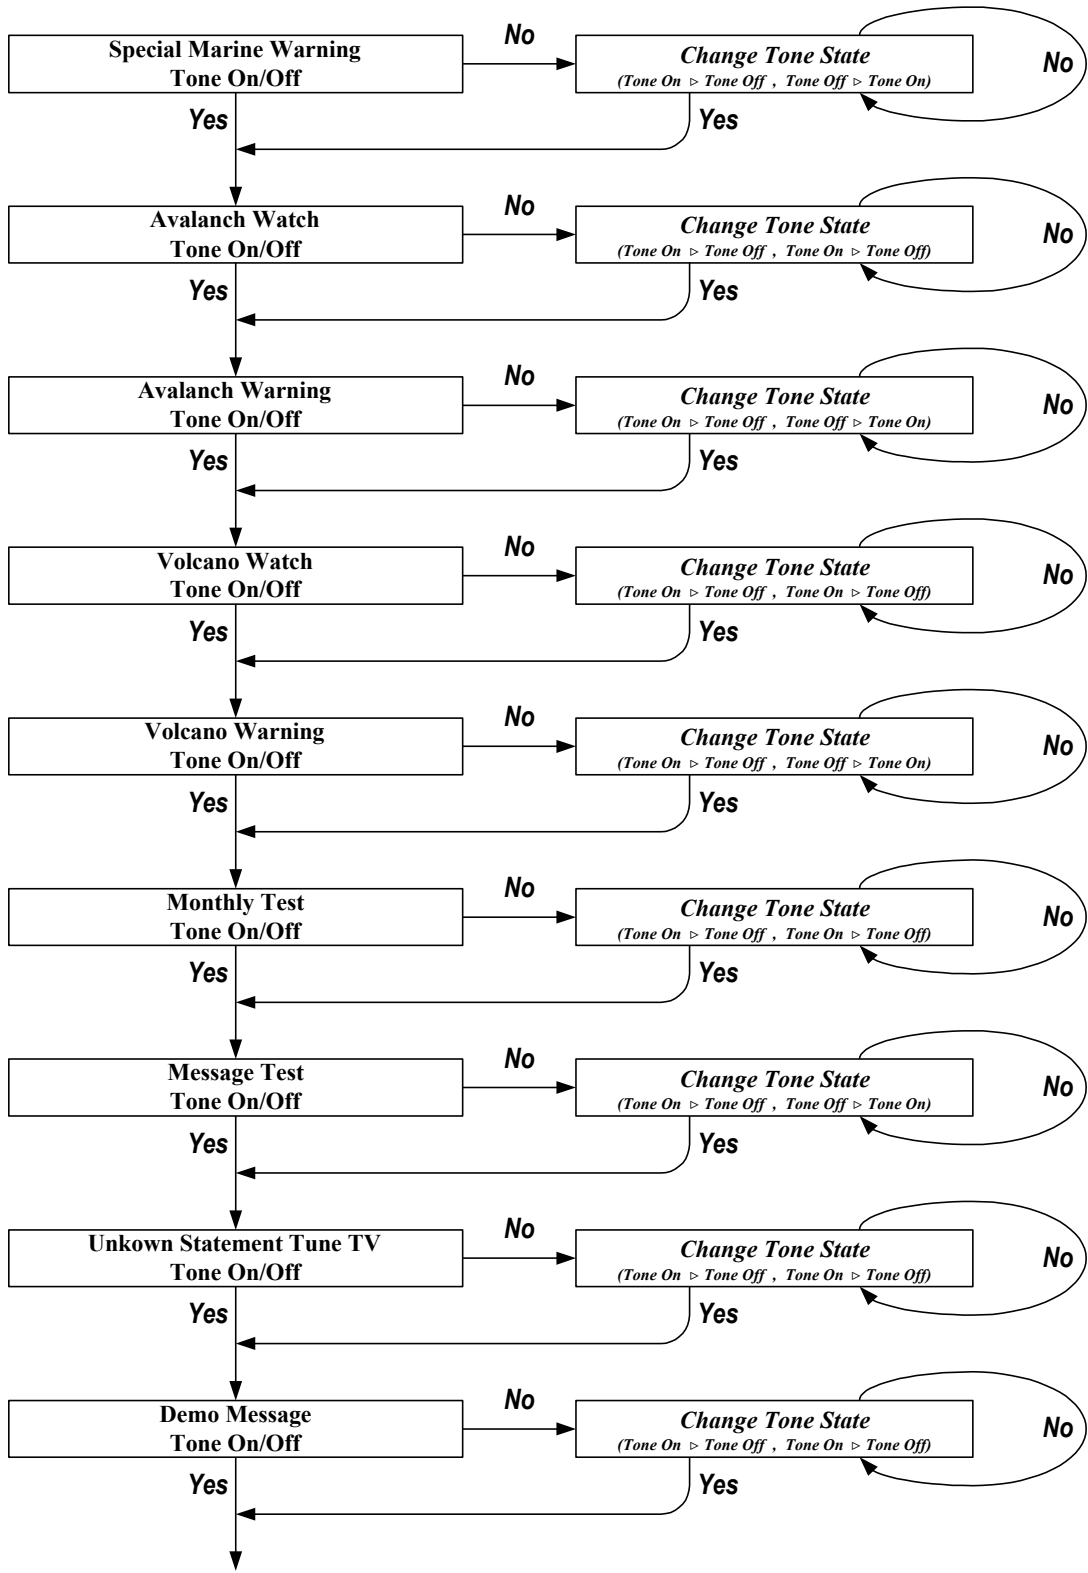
Special Marine Warning
Tone On/Off

No

Change Tone State
(Tone On ▹ Tone Off , Tone Off ▹ Tone On)

No

Yes

Yes

Avalanch Watch
Tone On/Off

No

Change Tone State
(Tone On ▹ Tone Off , Tone On ▹ Tone Off)

No

Yes

Yes

Avalanch Warning
Tone On/Off

No

Change Tone State
(Tone On ▹ Tone Off , Tone Off ▹ Tone On)

No

Yes

Yes

Volcano Watch
Tone On/Off

No

Change Tone State
(Tone On ▹ Tone Off , Tone On ▹ Tone Off)

No

Yes

Yes

Volcano Warning
Tone On/Off

No

Change Tone State
(Tone On ▹ Tone Off , Tone Off ▹ Tone On)

No

Yes

Yes

Monthly Test
Tone On/Off

No

Change Tone State
(Tone On ▹ Tone Off , Tone On ▹ Tone Off)

No

Yes

Yes

Message Test
Tone On/Off

No

Change Tone State
(Tone On ▹ Tone Off , Tone Off ▹ Tone On)

No

Yes

Yes

Unkown Statement Tune TV
Tone On/Off

No

Change Tone State
(Tone On ▹ Tone Off , Tone On ▹ Tone Off)

No

Yes

Yes

Demo Message
Tone On/Off

No

Change Tone State
(Tone On ▹ Tone Off , Tone On ▹ Tone Off)

No

Yes

Yes